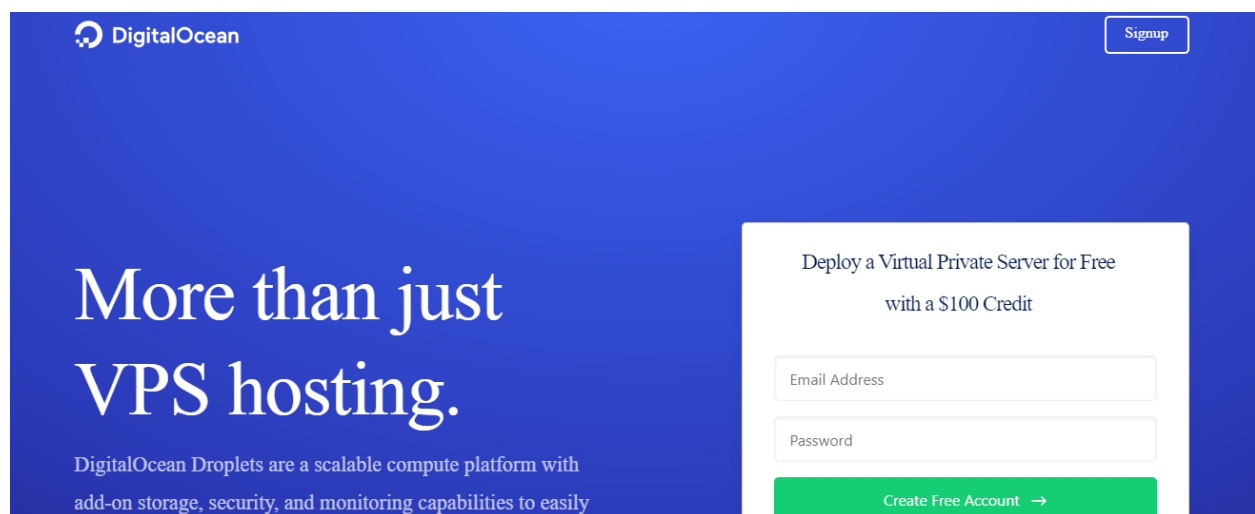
DigitalOcean

Signup

More than just VPS hosting.

DigitalOcean Droplets are a scalable compute platform with add-on storage, security, and monitoring capabilities to easily

Deploy a Virtual Private Server for Free with a $100 Credit

Email Address

Password

Create Free Account →